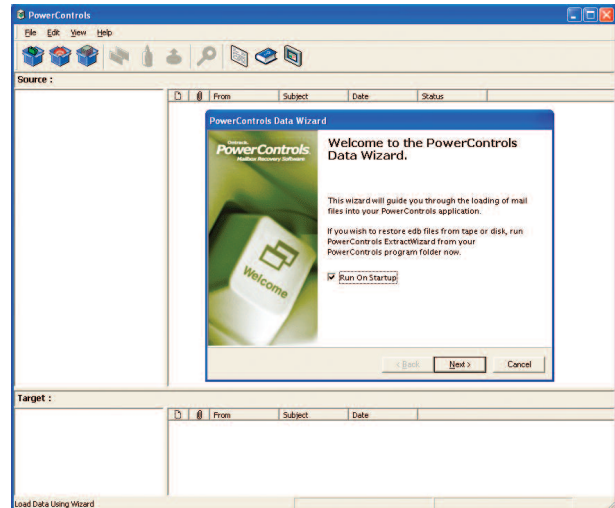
PowerControls

File Edit View Help

Source :

| | | From | Subject | Date | Status |
|---|---|---|---|---|---|

PowerControls Data Wizard

Ontrack
PowerControls
Mailbox Recovery Software

Welcome

Welcome to the PowerControls Data Wizard.

This wizard will guide you through the loading of mail files into your PowerControls application.

If you wish to restore edb files from tape or disk, run PowerControls ExtractWizard from your PowerControls program folder now.

Run On Startup

< Back Next > Cancel

Target :

| | | From | Subject | Date |
|---|---|---|---|---|

Load Data Using Wizard